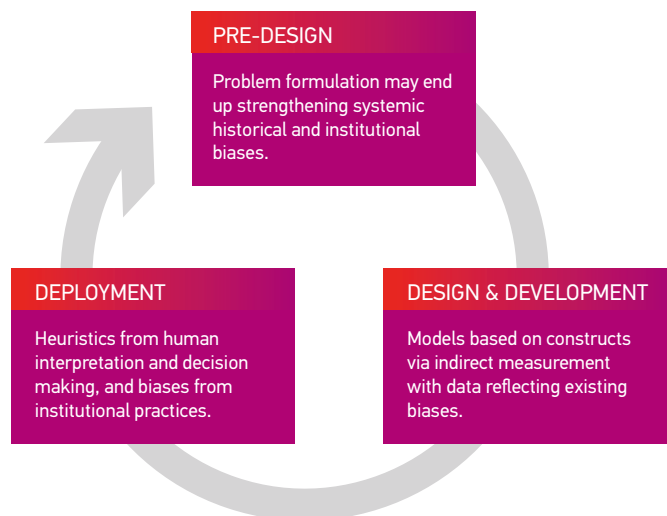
PRE-DESIGN

Problem formulation may end up strengthening systemic historical and institutional biases.

DEPLOYMENT

Heuristics from human interpretation and decision making, and biases from institutional practices.

DESIGN & DEVELOPMENT

Models based on constructs via indirect measurement with data reflecting existing biases.